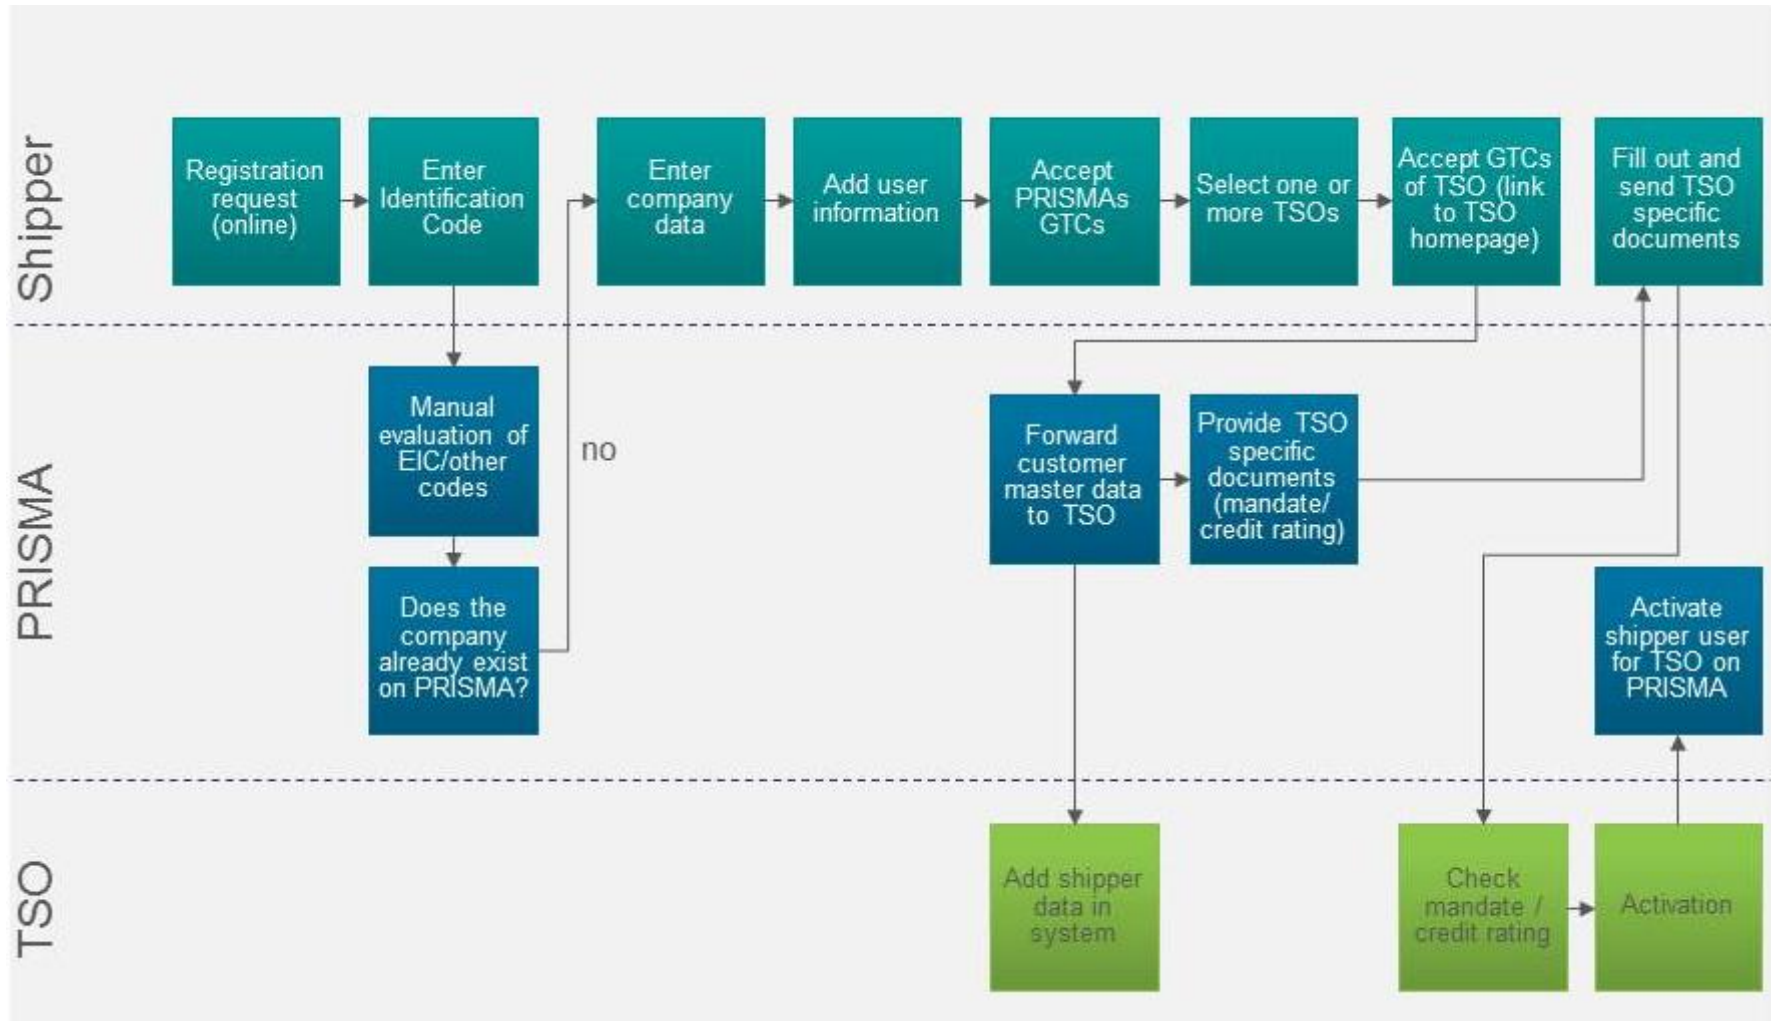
Shipper

Registration request (online)

Enter Identification Code

Enter company data

Add user information

Accept PRISMAs GTCs

Select one or more TSOs

Accept GTCs of TSO (link to TSO homepage)

Fill out and send TSO specific documents

PRISMA

Manual evaluation of EIC/other codes

no

Forward customer master data to TSO

Provide TSO specific documents (mandate/ credit rating)

Does the company already exist on PRISMA?

Activate shipper user for TSO on PRISMA

TSO

Add shipper data in system

Check mandate / credit rating

Activation